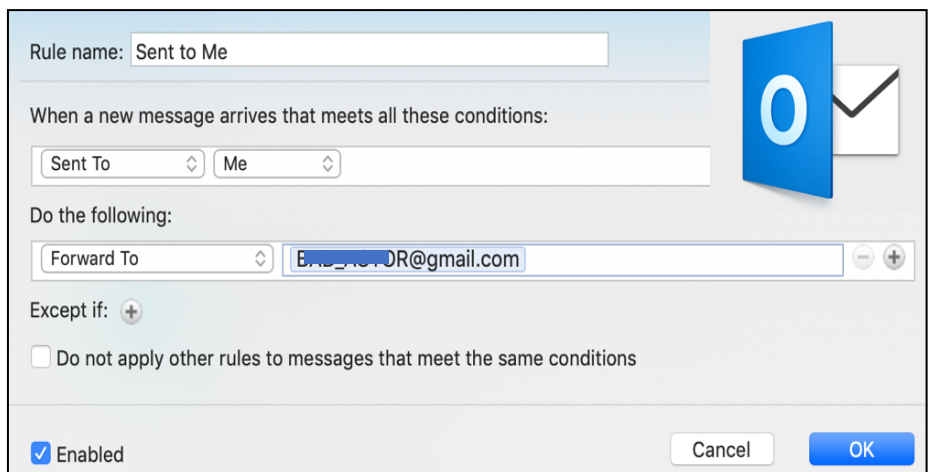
Rule name: Sent to Me

When a new message arrives that meets all these conditions:

Sent To | Me

Do the following:

Forward To | B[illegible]R@gmail.com

Except if:

Do not apply other rules to messages that meet the same conditions

Enabled

Cancel

OK

O